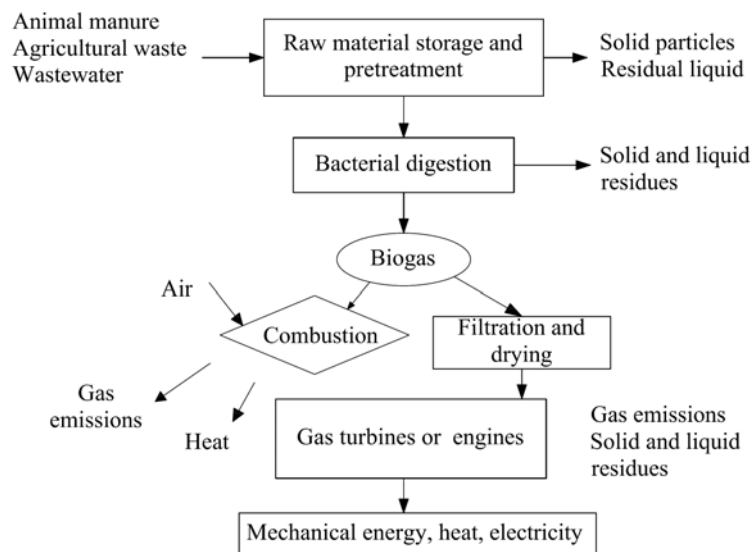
Animal manure
Agricultural waste
Wastewater

Raw material storage and pretreatment

Solid particles
Residual liquid

Bacterial digestion

Solid and liquid residues

Biogas

Air

Combustion

Filtration and drying

Gas emissions

Heat

Gas turbines or engines

Gas emissions
Solid and liquid residues

Mechanical energy, heat, electricity